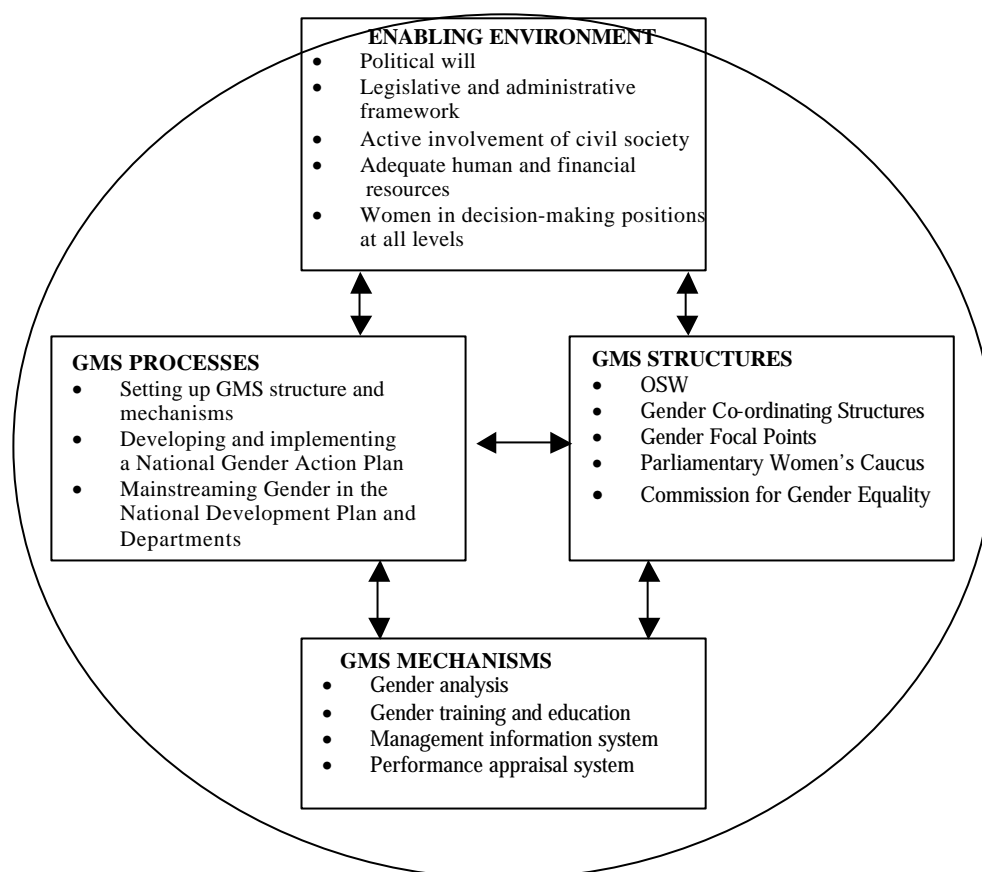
ENABLING ENVIRONMENT
- Political will
- Legislative and administrative framework
- Active involvement of civil society
- Adequate human and financial resources
- Women in decision-making positions at all levels

GMS PROCESSES
- Setting up GMS structure and mechanisms
- Developing and implementing a National Gender Action Plan
- Mainstreaming Gender in the National Development Plan and Departments

GMS STRUCTURES
- OSW
- Gender Co-ordinating Structures
- Gender Focal Points
- Parliamentary Women's Caucus
- Commission for Gender Equality

GMS MECHANISMS
- Gender analysis
- Gender training and education
- Management information system
- Performance appraisal system